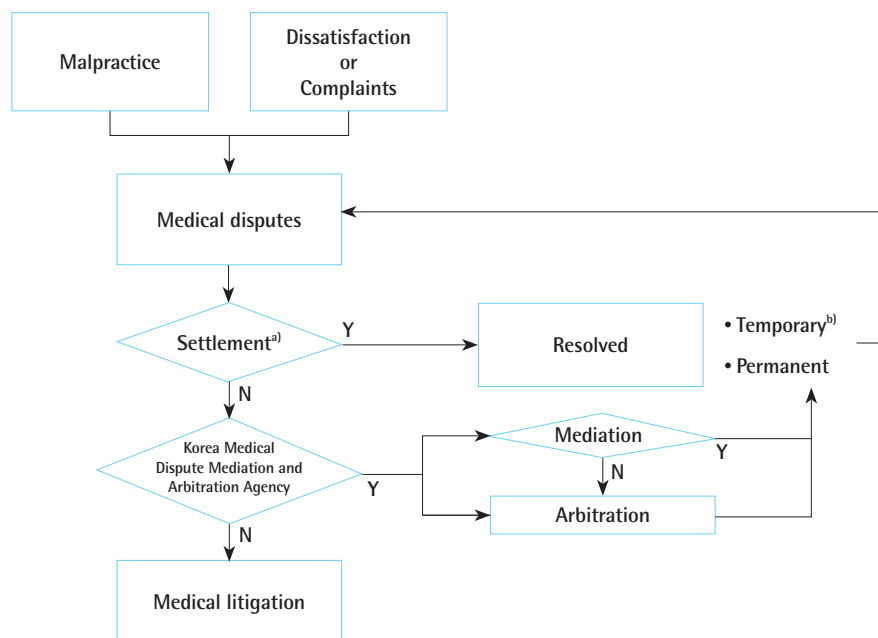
Malpractice

Dissatisfaction or Complaints

Medical disputes

Settlement$^{a)}$

Y

Resolved

• Temporary$^{b)}$

• Permanent

N

Korea Medical Dispute Mediation and Arbitration Agency

Y

Mediation

Y

N

Arbitration

N

Medical litigation